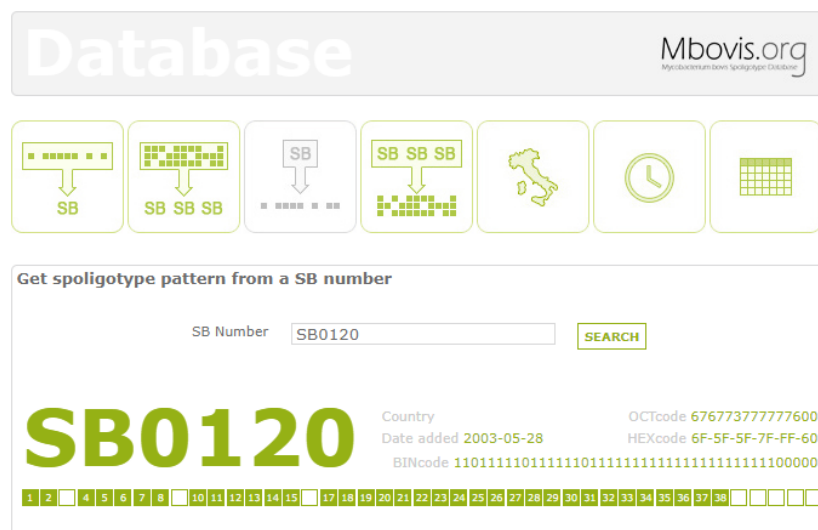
Database

Mbovis.org
Mycobacterium bovis Spoligotype Database

SB

SB SB SB

SB

SB SB SB

Get spoligotype pattern from a SB number

SB Number SB0120 SEARCH

SB0120

Country
Date added 2003-05-28

OCTcode 676773777777600
HEXcode 6F-5F-5F-7F-FF-60
BINcode 110111110111111011111111111111111111100000

1 2 4 5 6 7 8 10 11 12 13 14 15 17 18 19 20 21 22 23 24 25 26 27 28 29 30 31 32 33 34 35 36 37 38